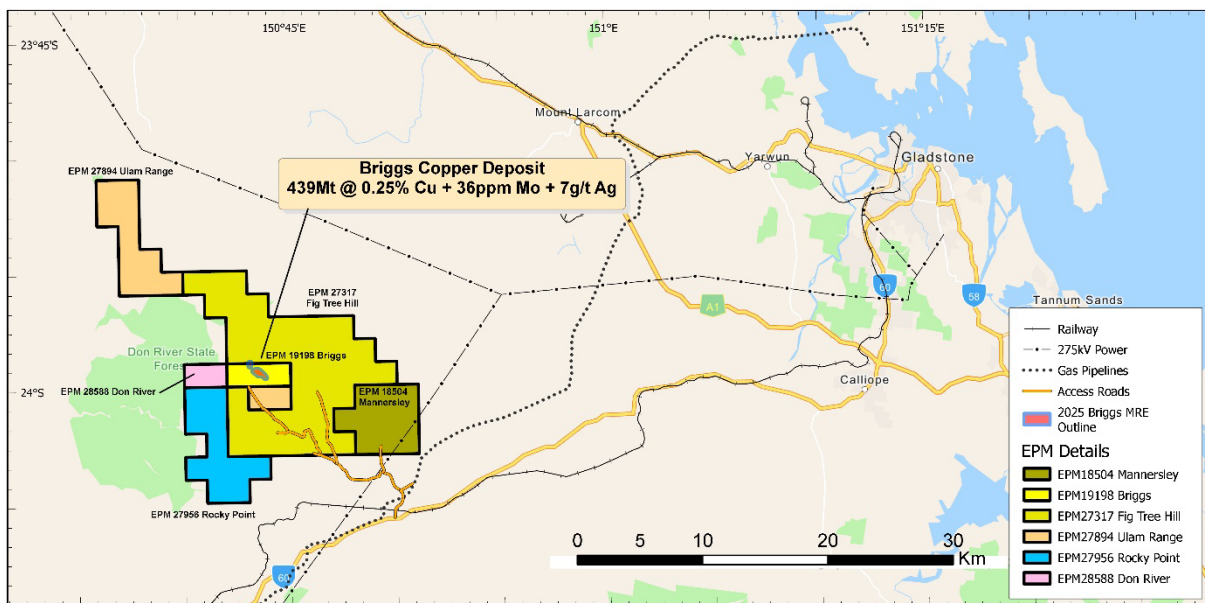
150°45'E
151°E
151°15'E
23°45'S
24°S

Briggs Copper Deposit
439Mt @ 0.25% Cu + 36ppm Mo + 7g/t Ag

Mount Larcom
Yarwun
Gladstone
Tannum Sands
Calliope
A1
60
58
60

EPM 27894 Ulam Range
EPM 27317 Fig Tree Hill
EPM 19198 Briggs
EPM 18504 Mannersley
EPM 28588 Don River
EPM 27956 Rocky Point
Don River State Forest

0 5 10 20 30
Km

Railway
275kV Power
Gas Pipelines
Access Roads
2025 Briggs MRE Outline

EPM Details
EPM18504 Mannersley
EPM19198 Briggs
EPM27317 Fig Tree Hill
EPM27894 Ulam Range
EPM27956 Rocky Point
EPM28588 Don River